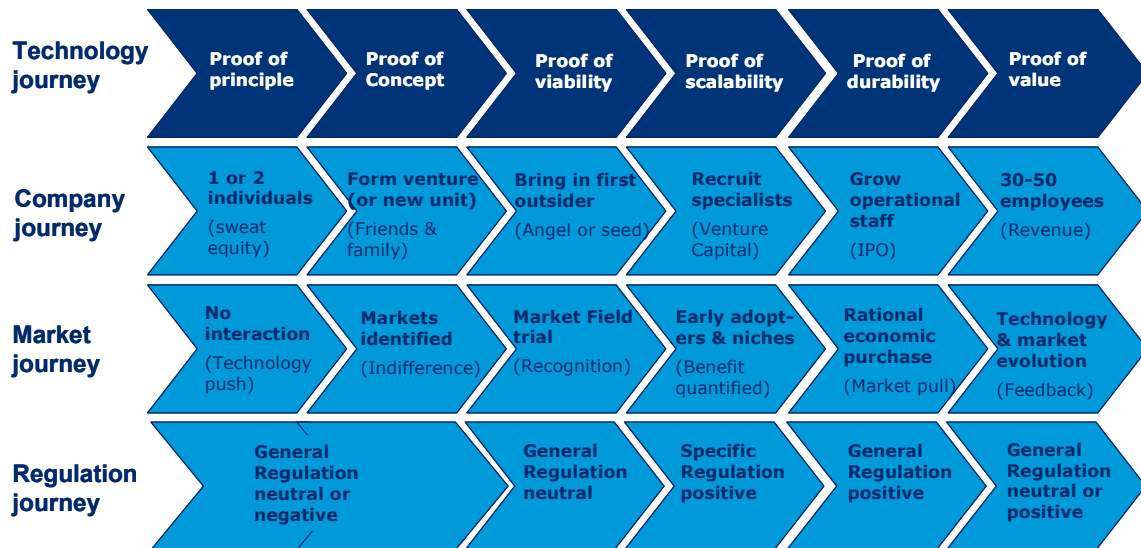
Technology journey

Proof of principle

Proof of Concept

Proof of viability

Proof of scalability

Proof of durability

Proof of value

Company journey

1 or 2 individuals (sweat equity)

Form venture (or new unit) (Friends & family)

Bring in first outsider (Angel or seed)

Recruit specialists (Venture Capital)

Grow operational staff (IPO)

30-50 employees (Revenue)

Market journey

No interaction (Technology push)

Markets identified (Indifference)

Market Field trial (Recognition)

Early adopters & niches (Benefit quantified)

Rational economic purchase (Market pull)

Technology & market evolution (Feedback)

Regulation journey

General Regulation neutral or negative

General Regulation neutral

Specific Regulation positive

General Regulation positive

General Regulation neutral or positive